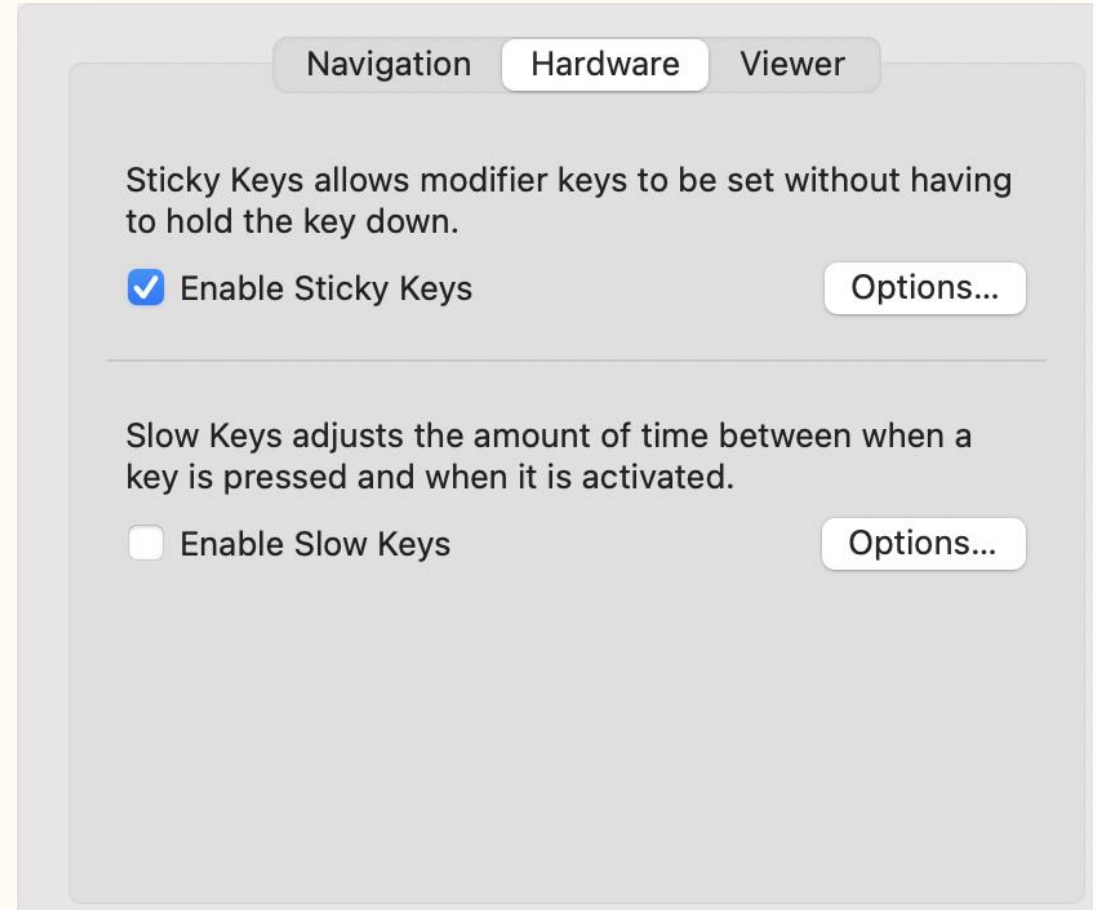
Navigation Hardware Viewer

Sticky Keys allows modifier keys to be set without having to hold the key down.

Enable Sticky Keys

Options...

Slow Keys adjusts the amount of time between when a key is pressed and when it is activated.

Enable Slow Keys

Options...